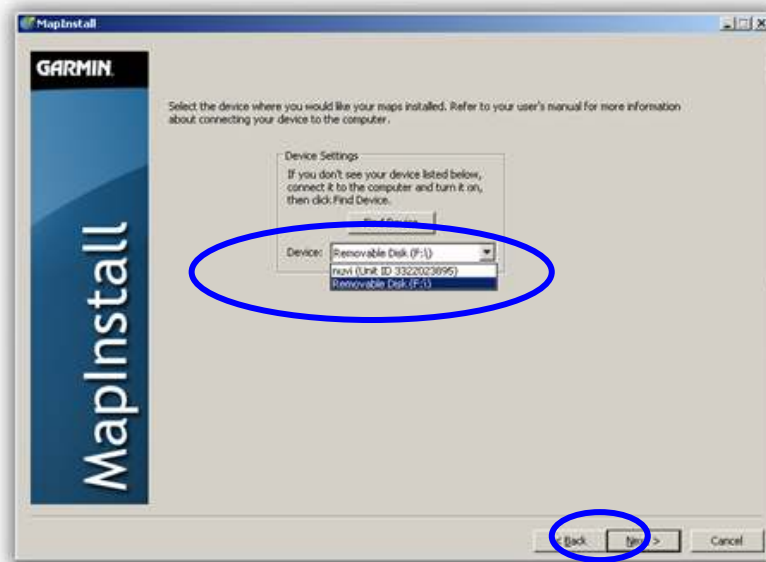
MapInstall

GARMIN.

MapInstall

Select the device where you would like your maps installed. Refer to your user's manual for more information about connecting your device to the computer.

Device Settings

If you don't see your device listed below, connect it to the computer and turn it on, then click Find Device.

Find Device

Device: Removable Disk (F:\)

nuvi (Unit ID 3322023895)

Removable Disk (F:\)

< Back

Next >

Cancel